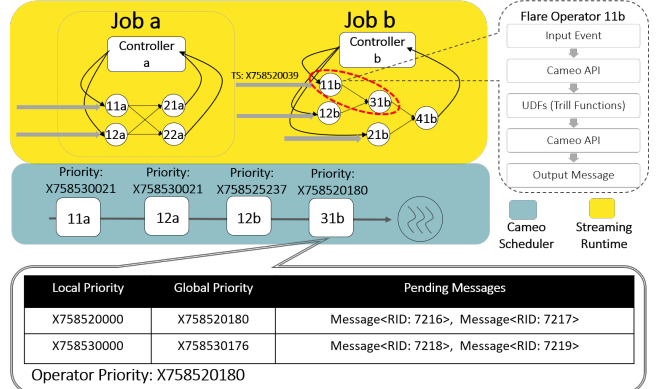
Job a

Controller a

11a

21a

12a

22a

Job b

Controller b

TS: X758520039

11b

31b

12b

41b

21b

Flare Operator 11b

Input Event

Cameo API

UDFs (Trill Functions)

Cameo API

Output Message

Priority: X758530021

11a

Priority: X758530021

12a

Priority: X758525237

12b

Priority: X758520180

31b

Cameo Scheduler

Streaming Runtime

| Local Priority | Global Priority | Pending Messages |
|---|---|---|
| X758520000 | X758520180 | Message<RID: 7216>, Message<RID: 7217> |
| X758530000 | X758530176 | Message<RID: 7218>, Message<RID: 7219> |

Operator Priority: X758520180